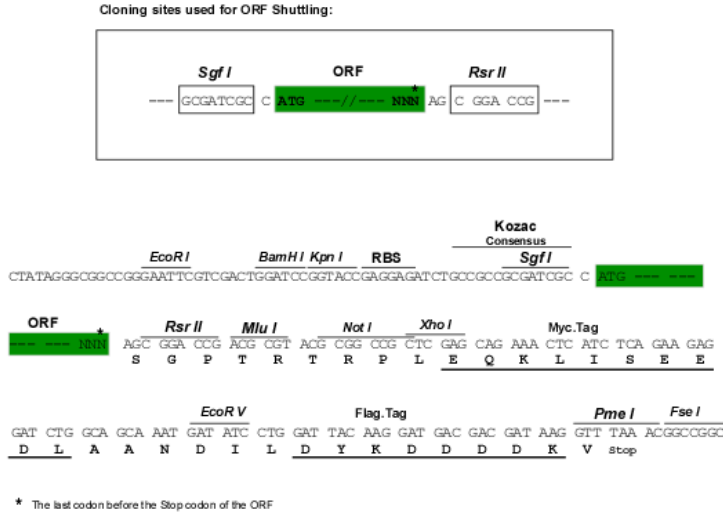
Cloning sites used for ORF Shuttling:

Sgf I ORF Rsr II
--- GCGATCGC C ATG ---//--- NNN* AG C GGA CCG ---

Kozac
Consensus
EcoR I BamH I Kpn I RBS Sgf I
CTATAGGGCGGCCGGGAATTCGTCGACTGGATCCGGTACCGAGGAGATCTGCCGCCGCGATCGC C ATG --- ---

ORF
--- --- NNN* AGC GGA CCG ACG CGT ACG CGG CCG CTC GAG CAG AAA CTC ATC TCA GAA GAG
Rsr II Mlu I Not I Xho I Myc.Tag
S G P T R T R P L E Q K L I S E E

EcoR V Flag.Tag Pme I Fse I
GAT CTG GCA GCA AAT GAT ATC CTG GAT TAC AAG GAT GAC GAC GAT AAG GTT TAA ACGGCCGGC
D L A A N D I L D Y K D D D D K V Stop

* The last codon before the Stop codon of the ORF